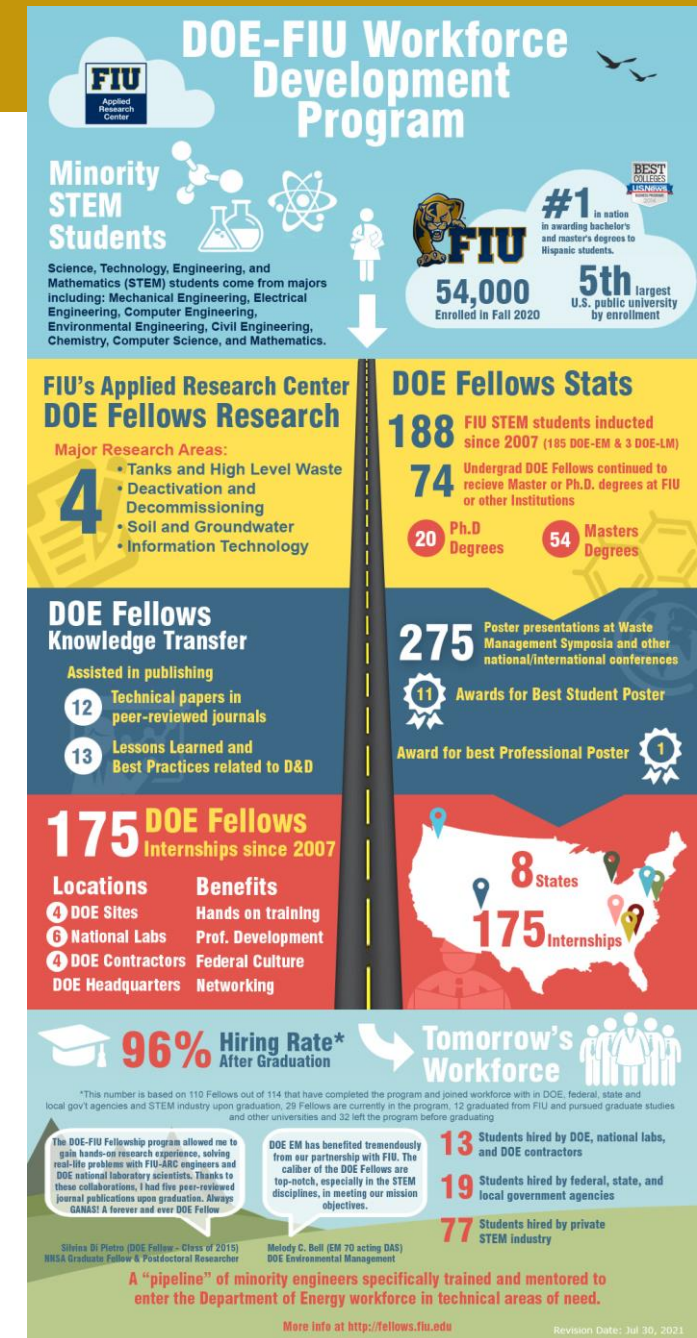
DOE-FIU Workforce Development Program

FIU Applied Research Center

Minority STEM Students

Science, Technology, Engineering, and Mathematics (STEM) students come from majors including: Mechanical Engineering, Electrical Engineering, Computer Engineering, Environmental Engineering, Civil Engineering, Chemistry, Computer Science, and Mathematics.

BEST COLLEGES USNews

FIU

#1 in nation in awarding bachelor's and master's degrees to Hispanic students.

54,000 Enrolled in Fall 2020

5th largest U.S. public university by enrollment

FIU's Applied Research Center DOE Fellows Research

Major Research Areas:
4
• Tanks and High Level Waste
• Deactivation and Decommissioning
• Soil and Groundwater
• Information Technology

DOE Fellows Stats

188 FIU STEM students inducted since 2007 (185 DOE-EM & 3 DOE-LM)

74 Undergrad DOE Fellows continued to recieve Master or Ph.D. degrees at FIU or other Institutions

20 Ph.D Degrees

54 Masters Degrees

DOE Fellows Knowledge Transfer

Assisted in publishing

12 Technical papers in peer-reviewed journals

13 Lessons Learned and Best Practices related to D&D

275 Poster presentations at Waste Management Symposia and other national/international conferences

11 Awards for Best Student Poster

Award for best Professional Poster 1

175 DOE Fellows Internships since 2007

Locations
4 DOE Sites
6 National Labs
4 DOE Contractors
DOE Headquarters

Benefits
Hands on training
Prof. Development
Federal Culture
Networking

8 States

175 Internships

96% Hiring Rate* After Graduation

Tomorrow's Workforce

*This number is based on 110 Fellows out of 114 that have completed the program and joined workforce with in DOE, federal, state and local gov't agencies and STEM industry upon graduation, 29 Fellows are currently in the program, 12 graduated from FIU and pursued graduate studies and other universities and 32 left the program before graduating

The DOE-FIU Fellowship program allowed me to gain hands-on research experience, solving real-life problems with FIU-ARC engineers and DOE national laboratory scientists. Thanks to these collaborations, I had five peer-reviewed journal publications upon graduation. Always GANAS! A forever and ever DOE Fellow

Silvina Di Pietro (DOE Fellow - Class of 2015)
NNSA Graduate Fellow & Postdoctoral Researcher

DOE EM has benefited tremendously from our partnership with FIU. The caliber of the DOE Fellows are top-notch, especially in the STEM disciplines, in meeting our mission objectives.

Melody C. Bell (EM 70 acting DAS)
DOE Environmental Management

13 Students hired by DOE, national labs, and DOE contractors

19 Students hired by federal, state, and local government agencies

77 Students hired by private STEM industry

A "pipeline" of minority engineers specifically trained and mentored to enter the Department of Energy workforce in technical areas of need.

More info at http://fellows.fiu.edu

Revision Date: Jul 30, 2021